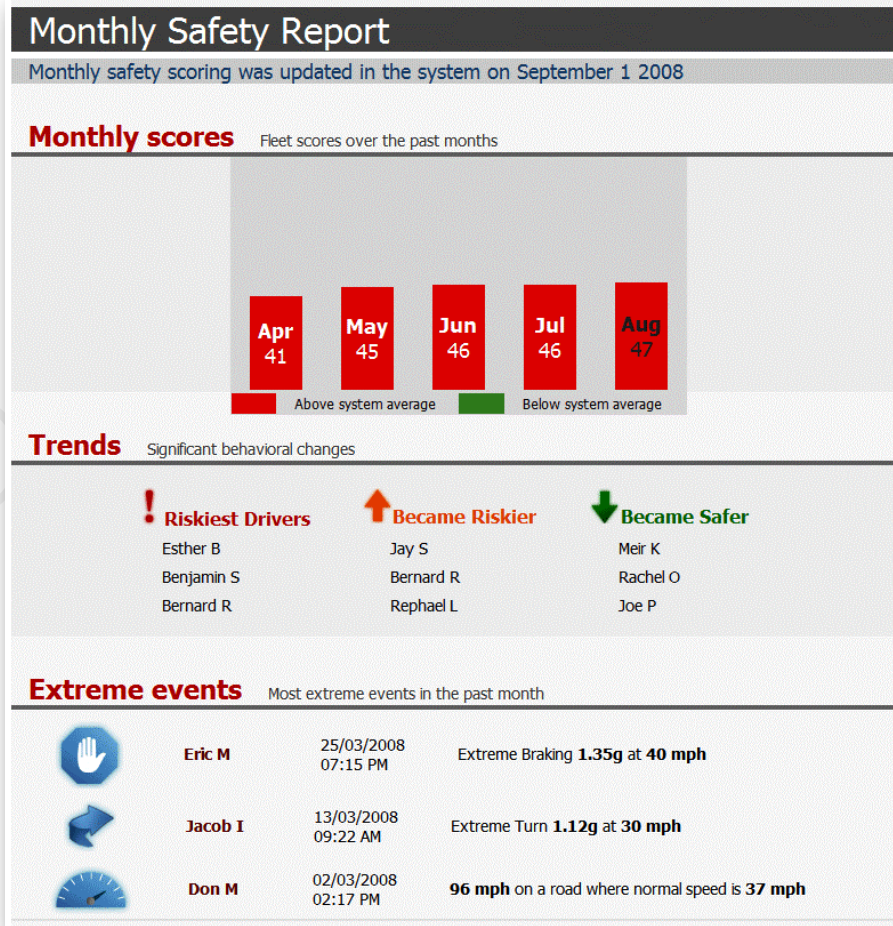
Monthly Safety Report

Monthly safety scoring was updated in the system on September 1 2008

Monthly scores Fleet scores over the past months

Apr 41

May 45

Jun 46

Jul 46

Aug 47

Above system average Below system average

Trends Significant behavioral changes

! Riskiest Drivers
Esther B
Benjamin S
Bernard R

Became Riskier
Jay S
Bernard R
Rephael L

Became Safer
Meir K
Rachel O
Joe P

Extreme events Most extreme events in the past month

| | | | |
|---|---|---|---|
| | Eric M | 25/03/2008 07:15 PM | Extreme Braking **1.35g** at **40 mph** |
| | Jacob I | 13/03/2008 09:22 AM | Extreme Turn **1.12g** at **30 mph** |
| | Don M | 02/03/2008 02:17 PM | **96 mph** on a road where normal speed is **37 mph** |